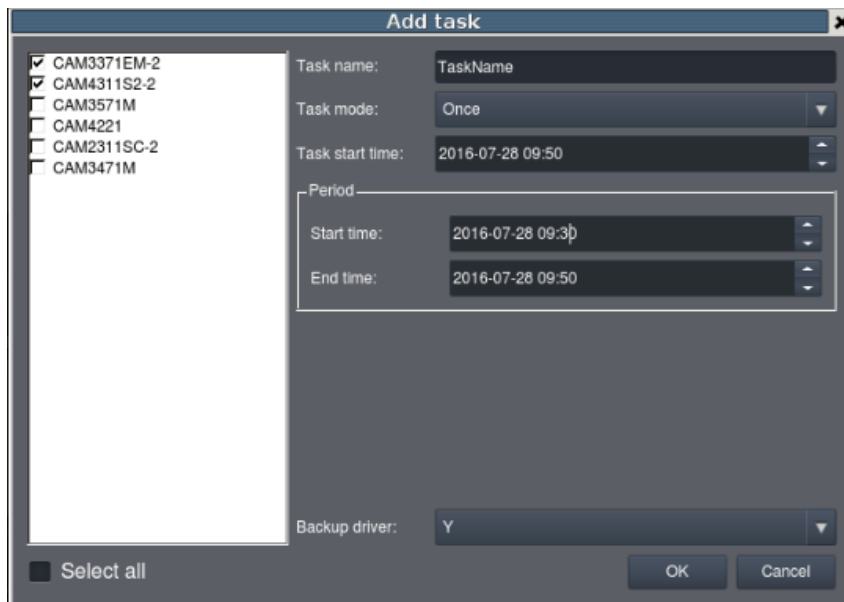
Add task

☑ CAM3371EM-2
☑ CAM4311S2-2
☐ CAM3571M
☐ CAM4221
☐ CAM2311SC-2
☐ CAM3471M

Task name: TaskName

Task mode: Once

Task start time: 2016-07-28 09:50

Period

Start time: 2016-07-28 09:30

End time: 2016-07-28 09:50

Backup driver: Y

Select all

OK

Cancel